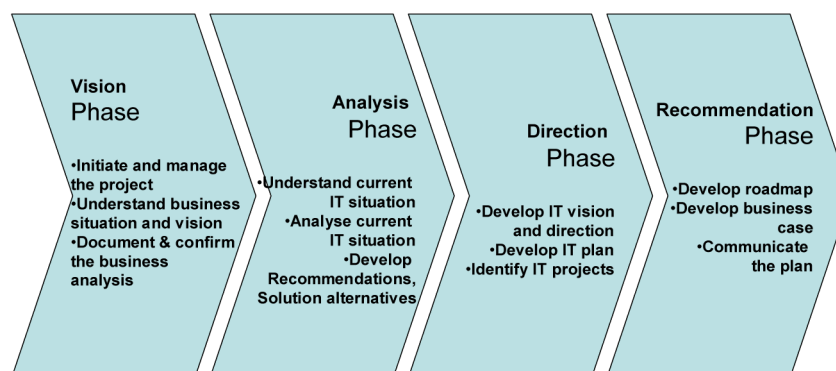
Vision
Phase

•Initiate and manage the project
•Understand business situation and vision
•Document & confirm the business analysis

Analysis
Phase

•Understand current IT situation
•Analyse current IT situation
•Develop Recommendations, Solution alternatives

Direction
Phase

•Develop IT vision and direction
•Develop IT plan
•Identify IT projects

Recommendation
Phase

•Develop roadmap
•Develop business case
•Communicate the plan